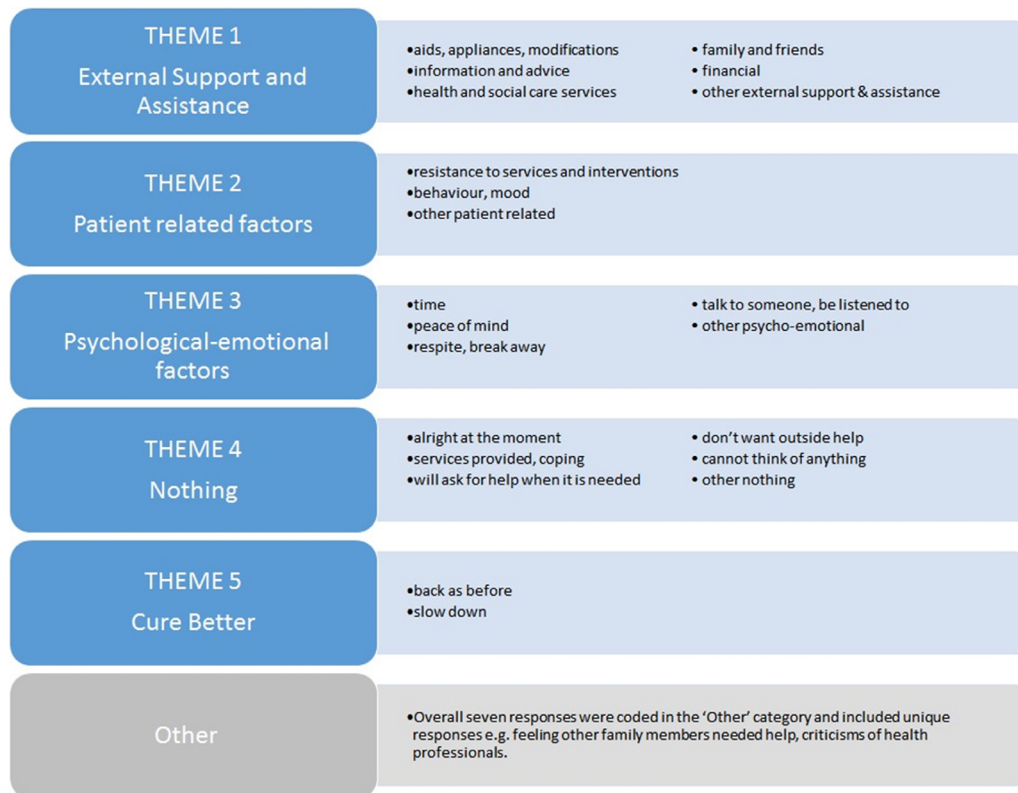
THEME 1
External Support and Assistance

•aids, appliances, modifications
•information and advice
•health and social care services

• family and friends
• financial
• other external support & assistance

THEME 2
Patient related factors

•resistance to services and interventions
•behaviour, mood
•other patient related

THEME 3
Psychological-emotional factors

•time
•peace of mind
•respite, break away

• talk to someone, be listened to
• other psycho-emotional

THEME 4
Nothing

•alright at the moment
•services provided, coping
•will ask for help when it is needed

• don't want outside help
• cannot think of anything
• other nothing

THEME 5
Cure Better

•back as before
•slow down

Other

•Overall seven responses were coded in the 'Other' category and included unique responses e.g. feeling other family members needed help, criticisms of health professionals.